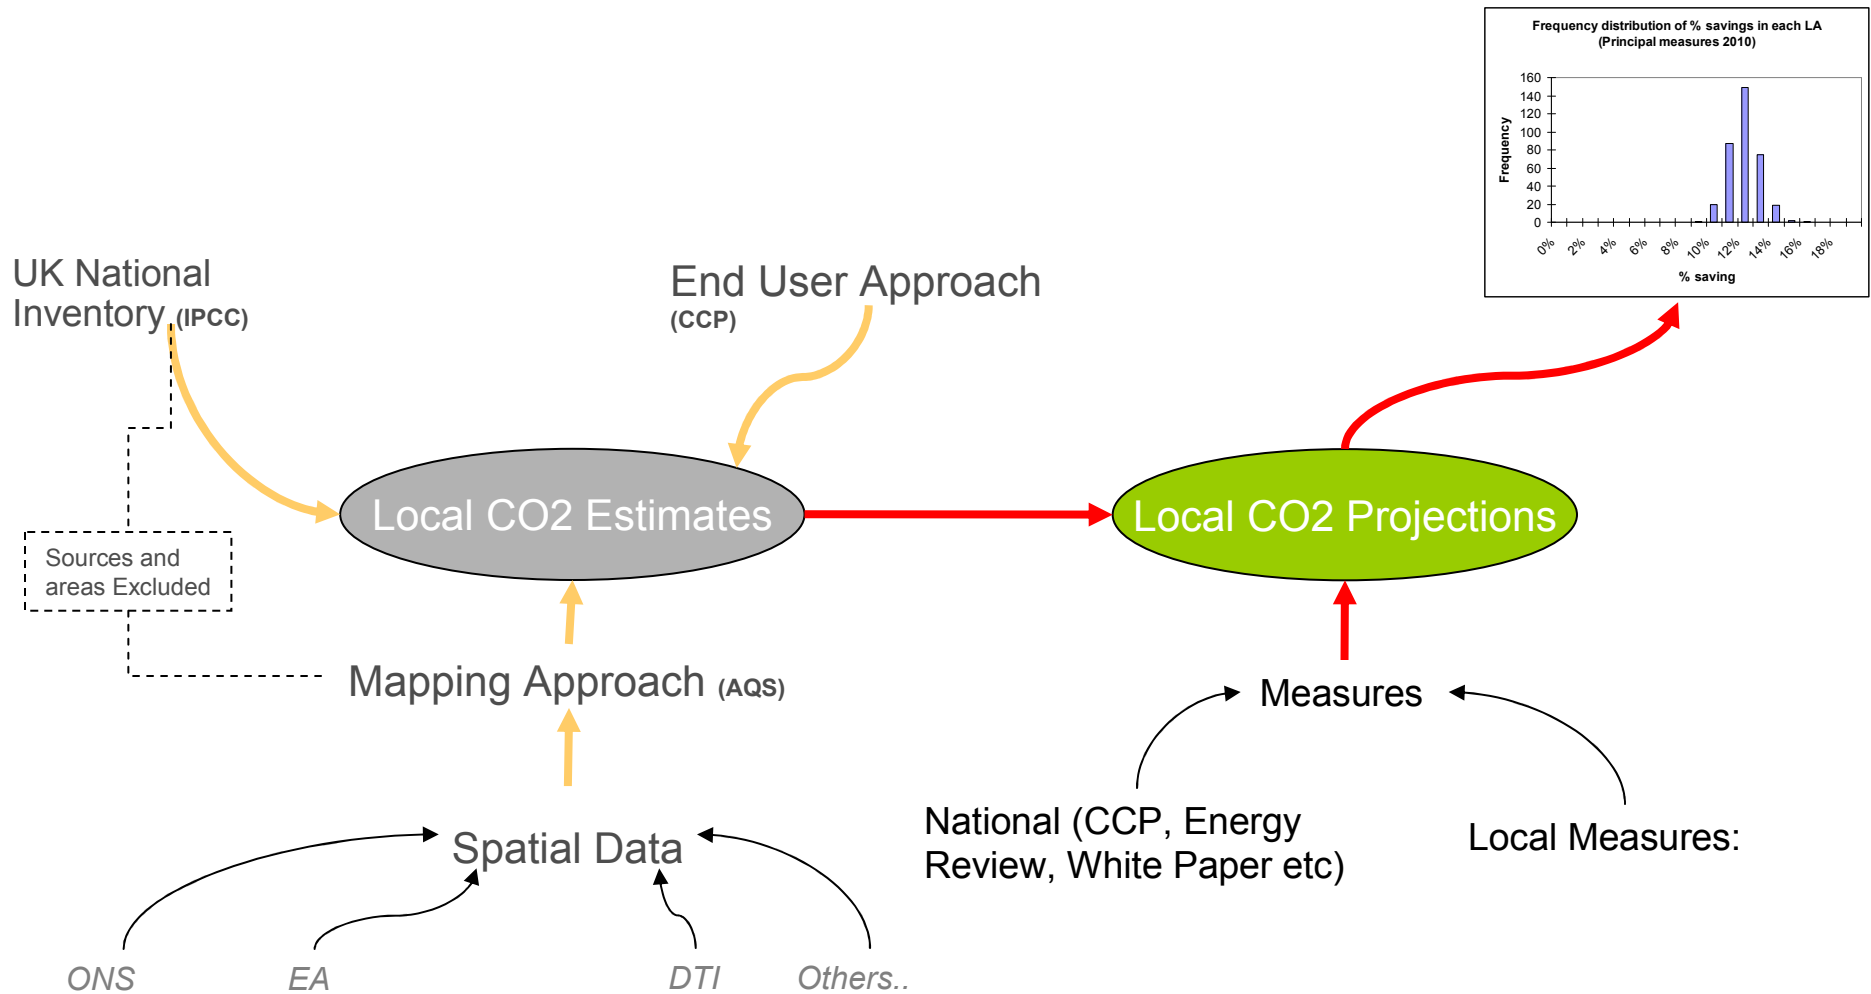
Frequency distribution of % savings in each LA
(Principal measures 2010)

160
140
120
100
80
60
40
20
0

Frequency

0%
2%
4%
6%
8%
10%
12%
14%
16%
18%

% saving

UK National Inventory (IPCC)

End User Approach (CCP)

Sources and areas Excluded

Local CO2 Estimates

Local CO2 Projections

Mapping Approach (AQS)

Measures

National (CCP, Energy Review, White Paper etc)

Local Measures:

Spatial Data

ONS

EA

DTI

Others..